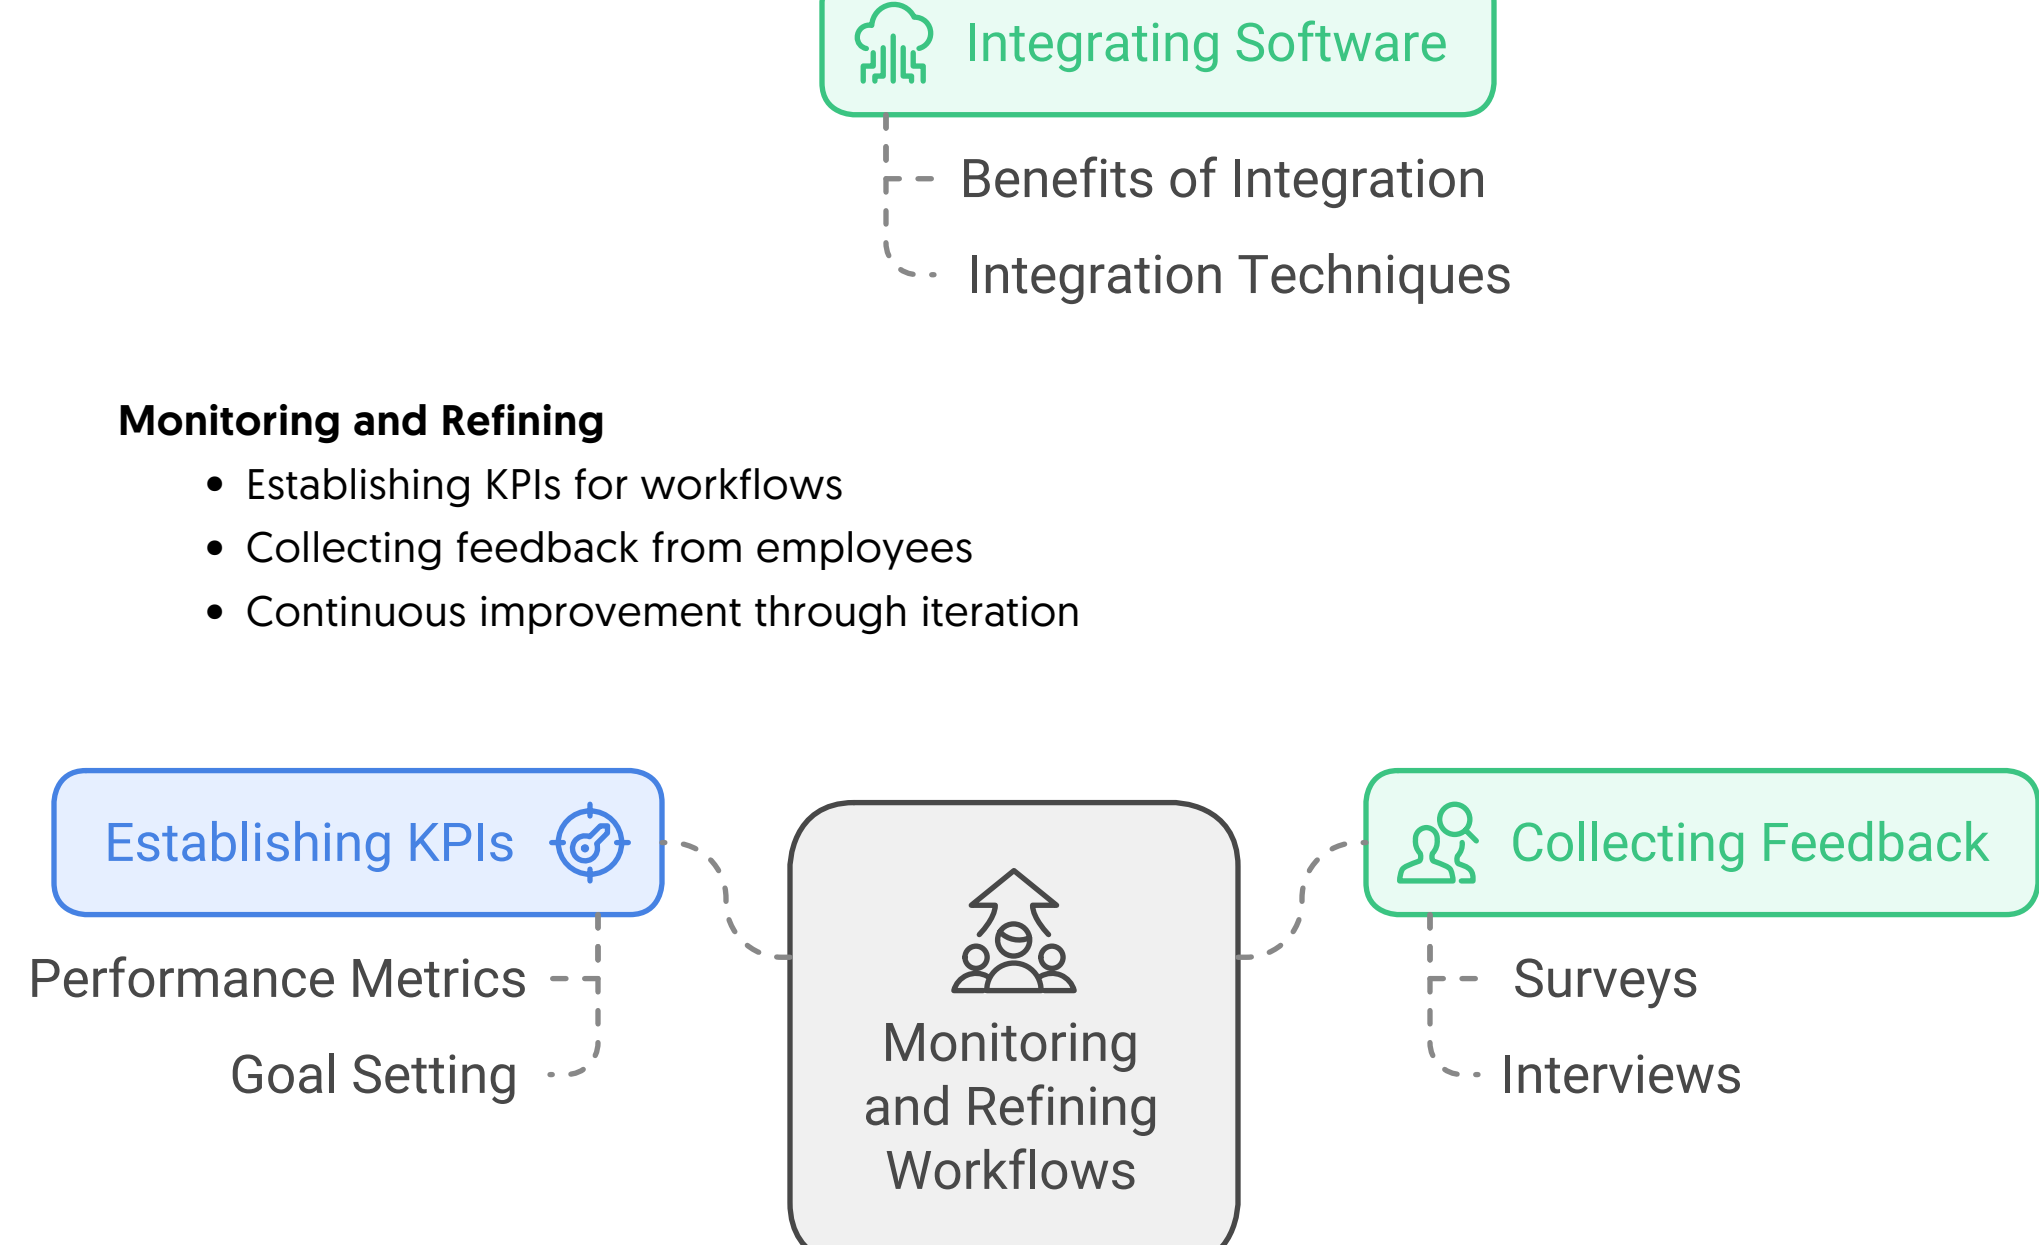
Integrating Software

Benefits of Integration

Integration Techniques

**Monitoring and Refining**

- Establishing KPIs for workflows
- Collecting feedback from employees
- Continuous improvement through iteration

Establishing KPIs

Performance Metrics

Goal Setting

Monitoring and Refining Workflows

Collecting Feedback

Surveys

Interviews